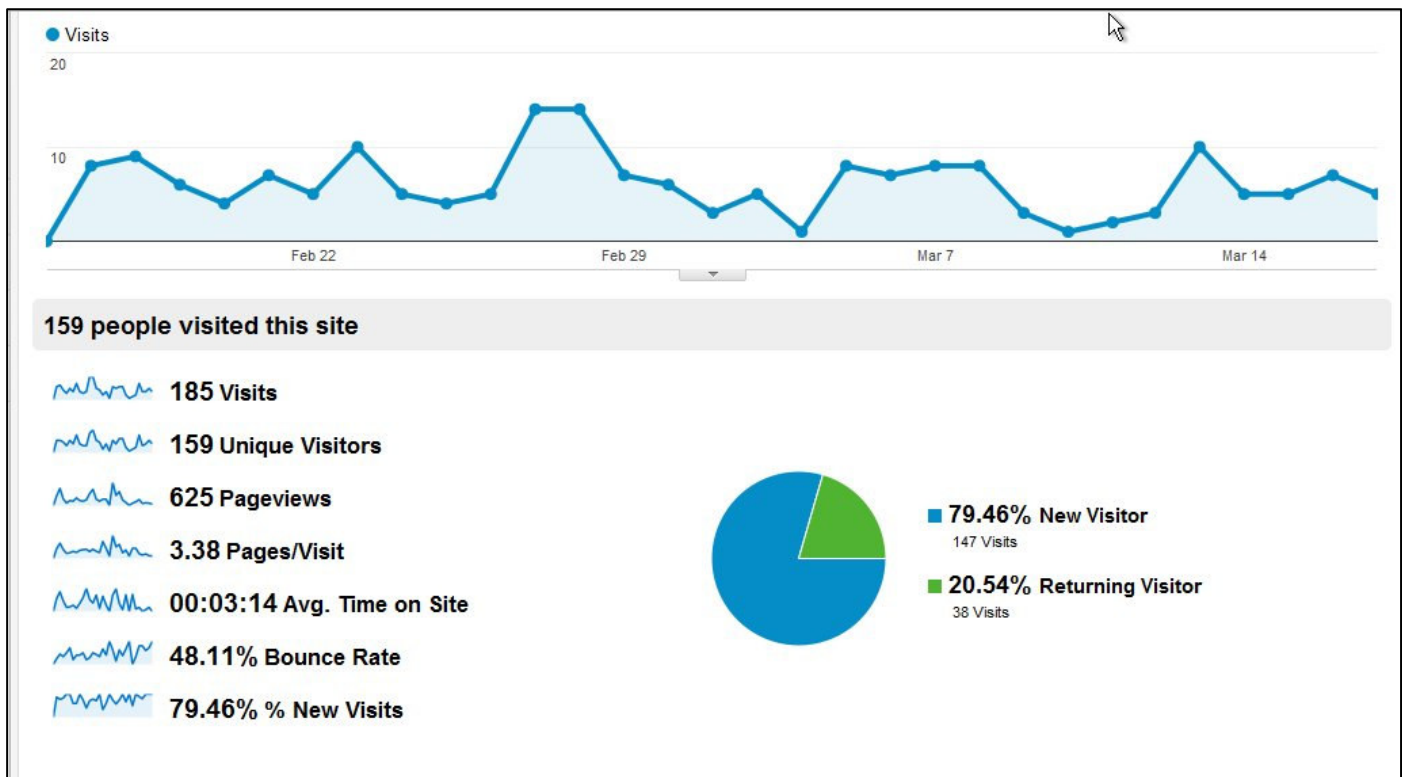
Visits

20

10

Feb 22
Feb 29
Mar 7
Mar 14

159 people visited this site

185 Visits

159 Unique Visitors

625 Pageviews

3.38 Pages/Visit

00:03:14 Avg. Time on Site

48.11% Bounce Rate

79.46% % New Visits

79.46% New Visitor
147 Visits

20.54% Returning Visitor
38 Visits